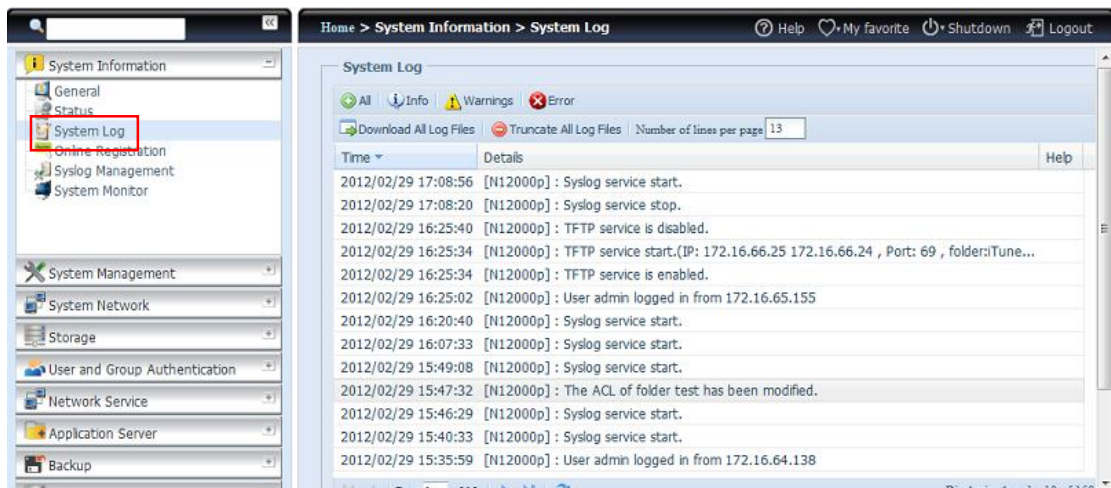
System Information
General
Status
System Log
Online Registration
Syslog Management
System Monitor

System Management
System Network
Storage
User and Group Authentication
Network Service
Application Server
Backup

Home > System Information > System Log

Help My favorite Shutdown Logout

System Log

All Info Warnings Error

Download All Log Files Truncate All Log Files Number of lines per page 13

| Time | Details | Help |
|---|---|---|
| 2012/02/29 17:08:56 | [N12000p] : Syslog service start. | |
| 2012/02/29 17:08:20 | [N12000p] : Syslog service stop. | |
| 2012/02/29 16:25:40 | [N12000p] : TFTP service is disabled. | |
| 2012/02/29 16:25:34 | [N12000p] : TFTP service start.(IP: 172.16.66.25 172.16.66.24 , Port: 69 , folder:iTune... | |
| 2012/02/29 16:25:34 | [N12000p] : TFTP service is enabled. | |
| 2012/02/29 16:25:02 | [N12000p] : User admin logged in from 172.16.65.155 | |
| 2012/02/29 16:20:40 | [N12000p] : Syslog service start. | |
| 2012/02/29 16:07:33 | [N12000p] : Syslog service start. | |
| 2012/02/29 15:49:08 | [N12000p] : Syslog service start. | |
| 2012/02/29 15:47:32 | [N12000p] : The ACL of folder test has been modified. | |
| 2012/02/29 15:46:29 | [N12000p] : Syslog service start. | |
| 2012/02/29 15:40:33 | [N12000p] : Syslog service start. | |
| 2012/02/29 15:35:59 | [N12000p] : User admin logged in from 172.16.64.138 | |

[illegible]